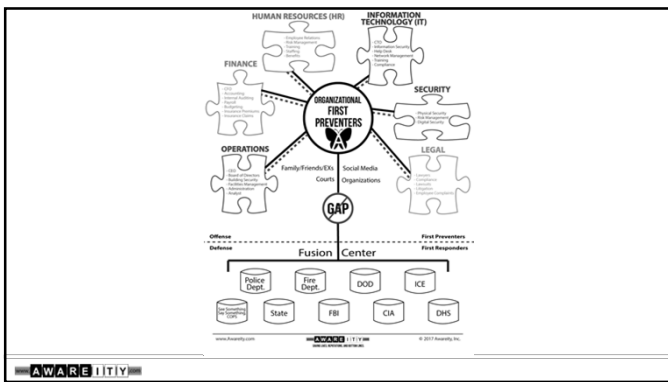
HUMAN RESOURCES (HR)

- Employee Relations
- Risk Management
- Training
- Staffing
- Benefits

INFORMATION TECHNOLOGY (IT)

- CISO
- Information Security
- Help Desk
- Network Management
- Training
- Compliance

FINANCE

- CFO
- Accounting
- Internal Auditing
- Payroll
- Budgeting
- Insurance Premiums
- Insurance Claims

SECURITY

- Physical Security
- Risk Management
- Digital Security

ORGANIZATIONAL FIRST PREVENTERS

OPERATIONS

- CEO
- Board of Directors
- Building Security
- Facilities Management
- Administration
- Analyst

LEGAL

- Lawyers
- Compliance
- Lawsuits
- Litigation
- Employee Complaints

Family/Friends/EXs

Courts

Social Media

Organizations

GAP

Offense

First Preventers

Defense

First Responders

Fusion Center

Police Dept.

Fire Dept.

DOD

ICE

See Something Say Something COPS

State

FBI

CIA

DHS

www.Awareity.com

AWARE ITY

© 2017 Awareity, Inc.

AWARE ITY